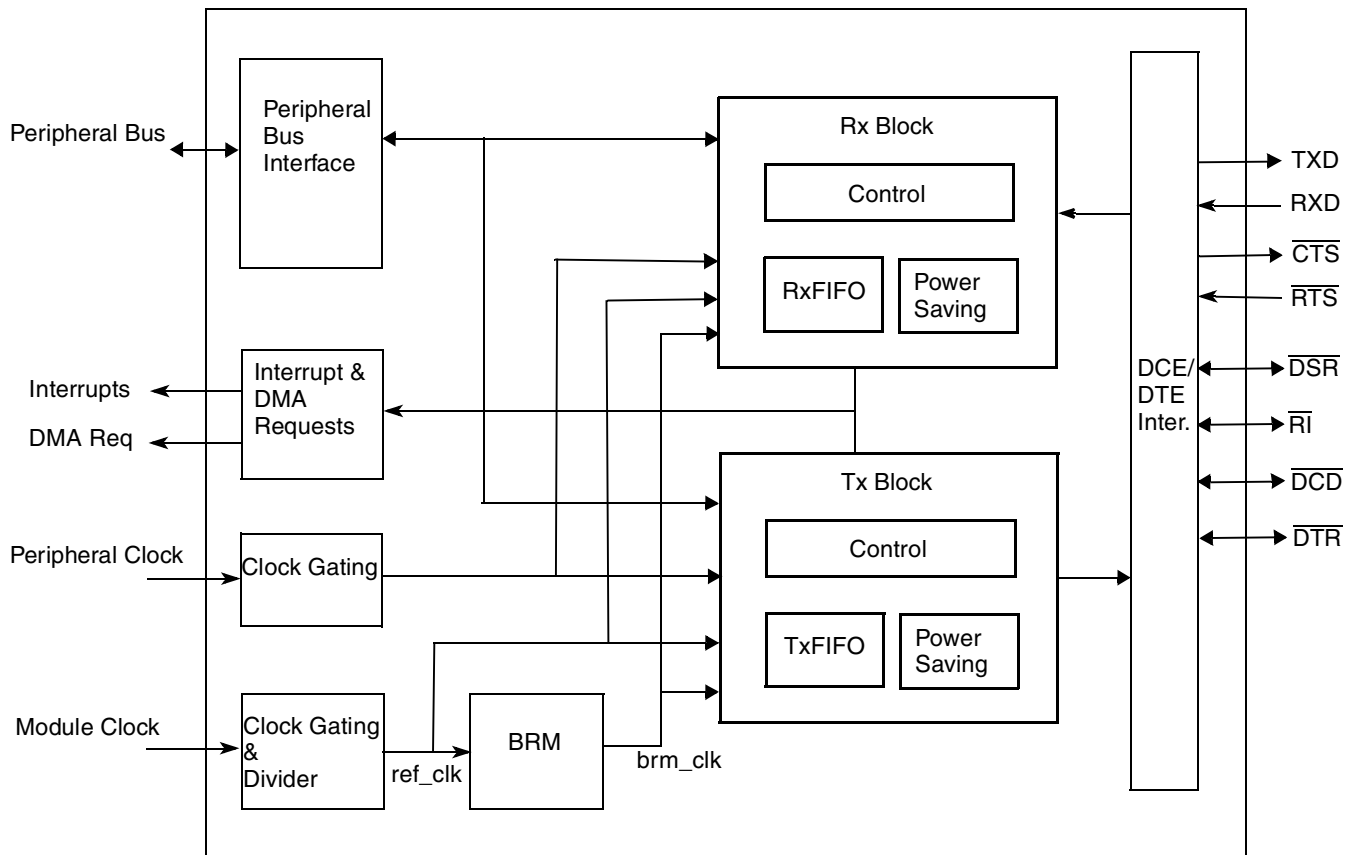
Peripheral Bus

Peripheral Bus Interface

Rx Block

Control

RxFIFO

Power Saving

TXD

RXD

$\overline{CTS}$

$\overline{RTS}$

Interrupts

DMA Req

Interrupt & DMA Requests

DCE/ DTE Inter.

$\overline{DSR}$

$\overline{RI}$

$\overline{DCD}$

$\overline{DTR}$

Tx Block

Control

Peripheral Clock

Clock Gating

TxFIFO

Power Saving

Module Clock

Clock Gating & Divider

ref_clk

BRM

brm_clk